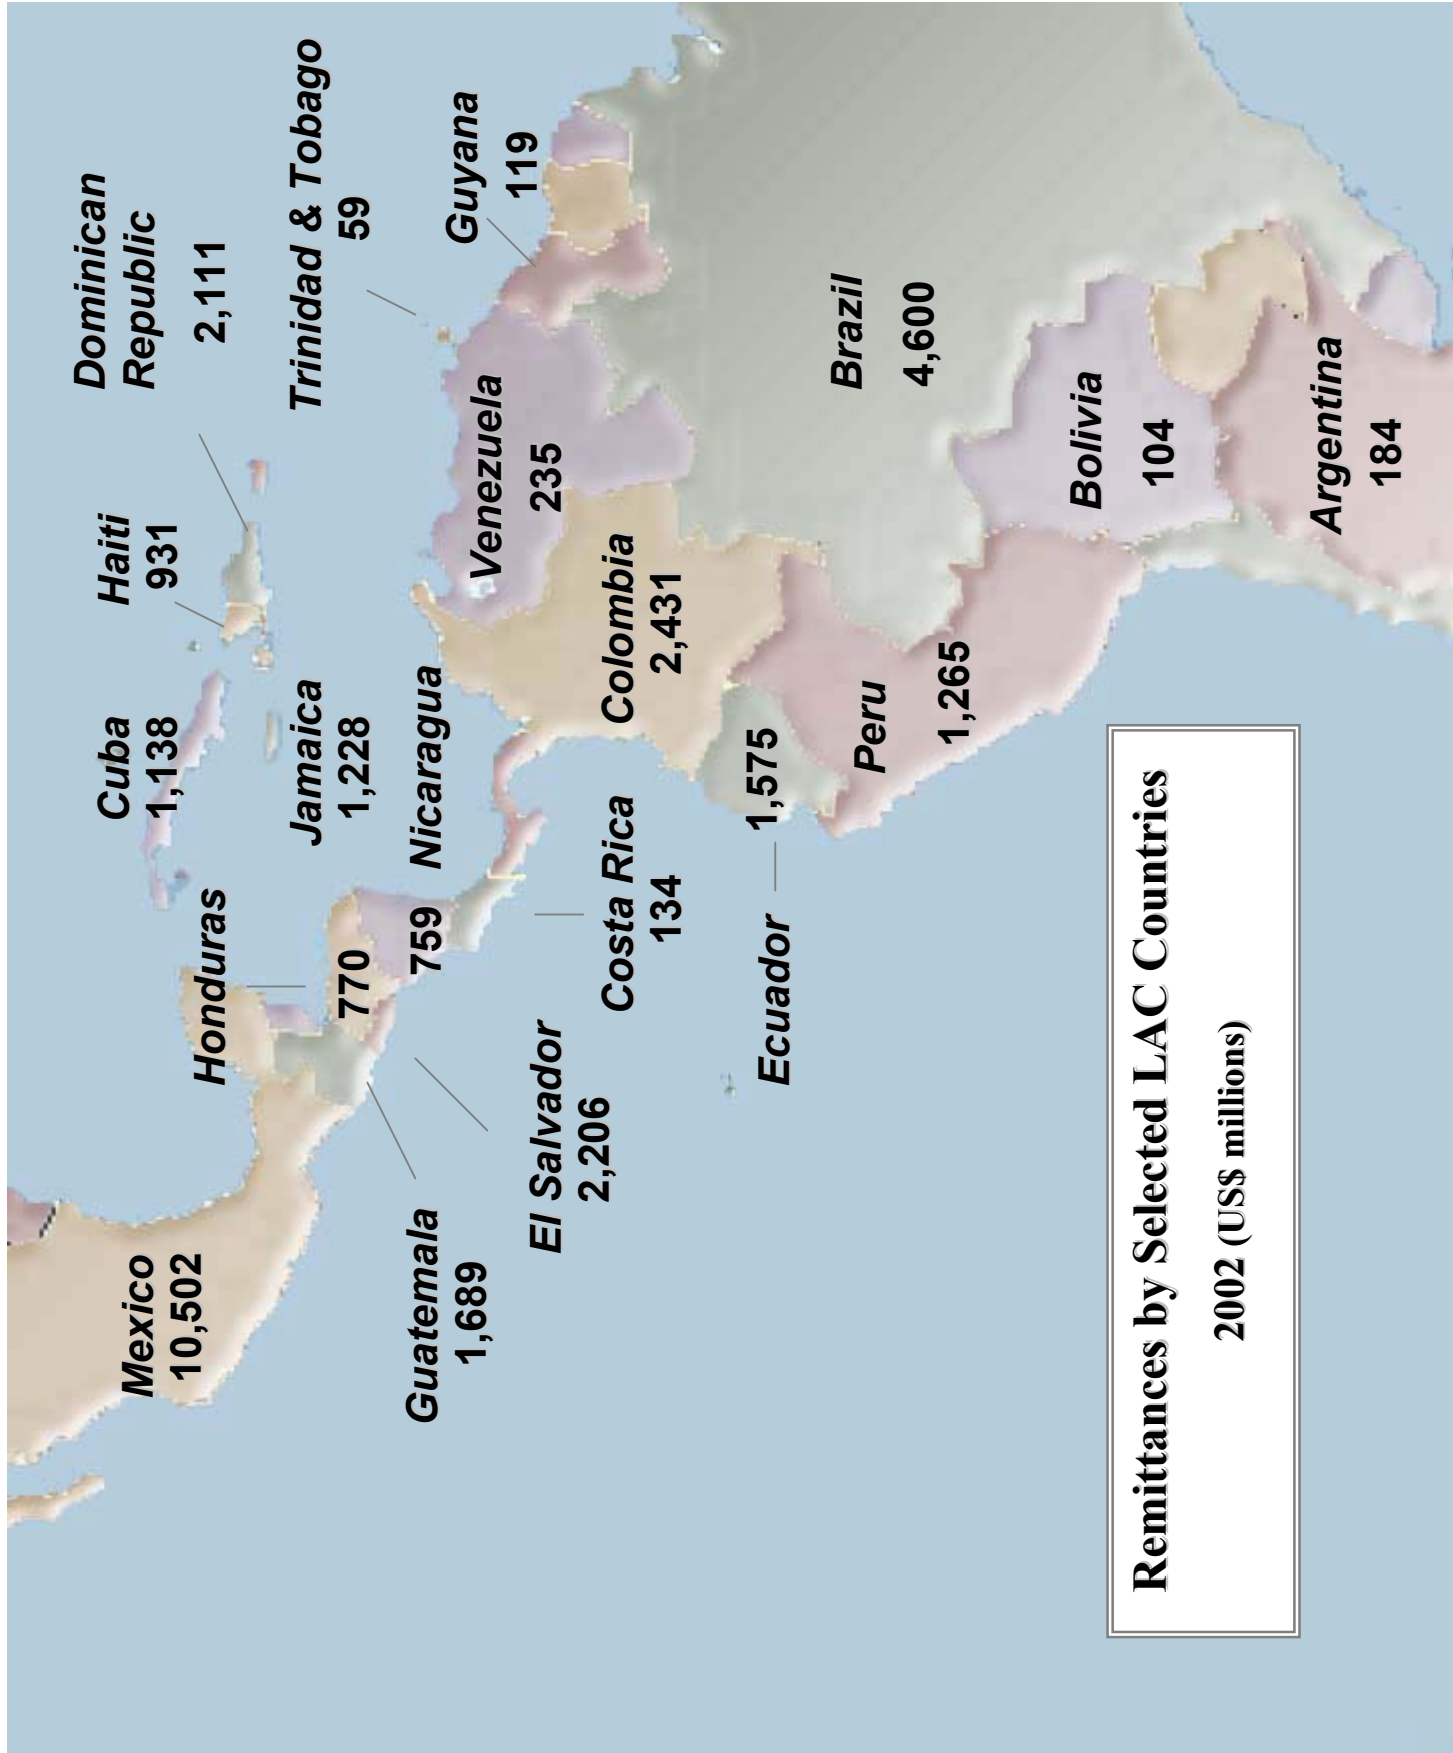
Remittances by Selected LAC Countries
2002 (US$ millions)

Mexico
10,502

Guatemala
1,689

El Salvador
2,206

Honduras
770

Nicaragua
759

Costa Rica
134

Cuba
1,138

Jamaica
1,228

Haiti
931

Dominican Republic
2,111

Trinidad & Tobago
59

Guyana
119

Venezuela
235

Colombia
2,431

Ecuador
1,575

Peru
1,265

Brazil
4,600

Bolivia
104

Argentina
184